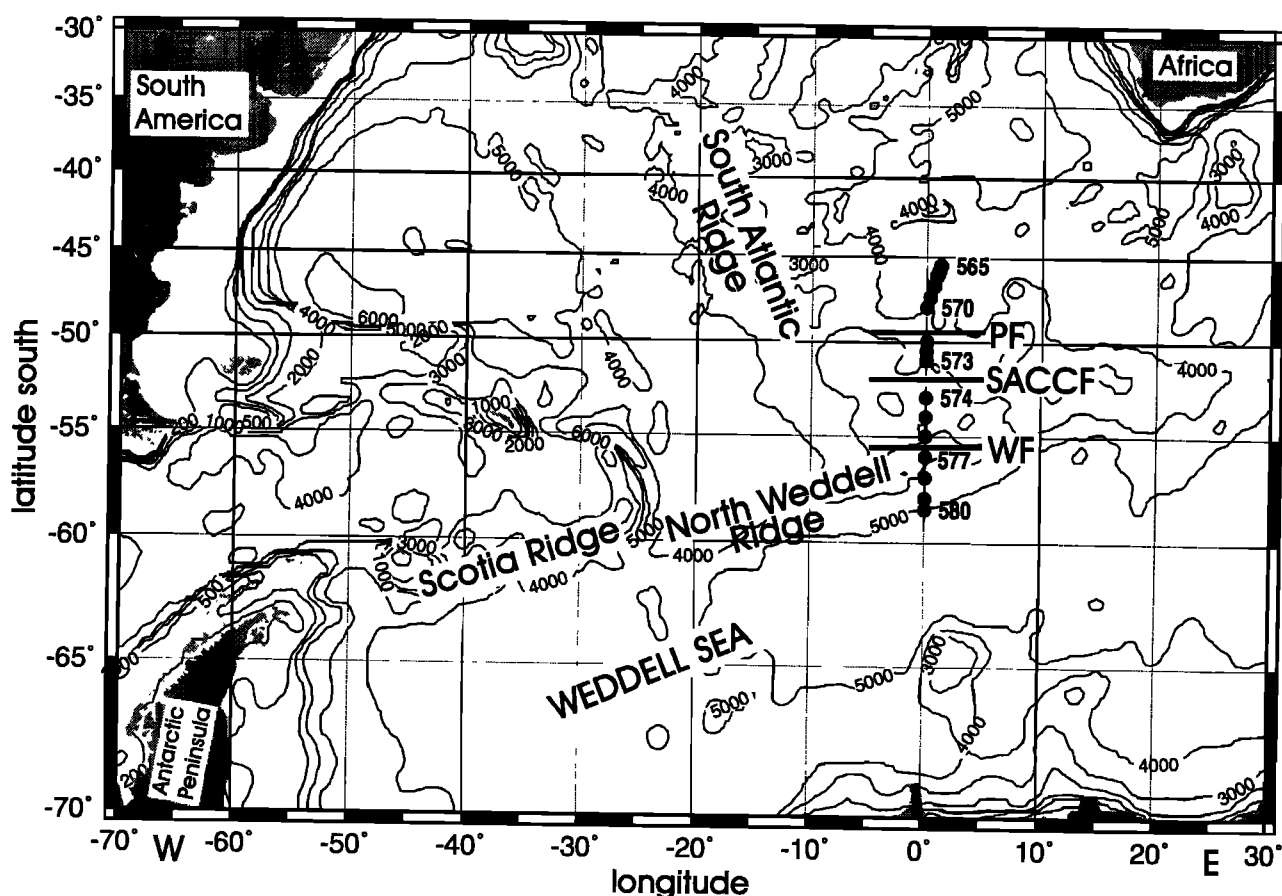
-30°
-35°
-40°
-45°
-50°
-55°
-60°
-65°
-70°

latitude south

South America

Africa

South Atlantic Ridge

4000
5000
3000
5000
4000
3000
4000
4000
5000
4000
3000
5000
4000
6000
5000
2000
3000
2000
4000
1000
3000
2000
1000
500
200
4000
6000
5000
3000
4000
1000
500
4000
4000
5000
4000
3000
5000
5000
3000
4000
4000
3000
200

565
570
PF
573
SACCF
574
WF
577
580

Scotia Ridge
North Weddell Ridge

WEDDELL SEA

Antarctic Peninsula

-70°
W
-60°
-50°
-40°
-30°
-20°
-10°
0°
10°
20°
E
30°

longitude